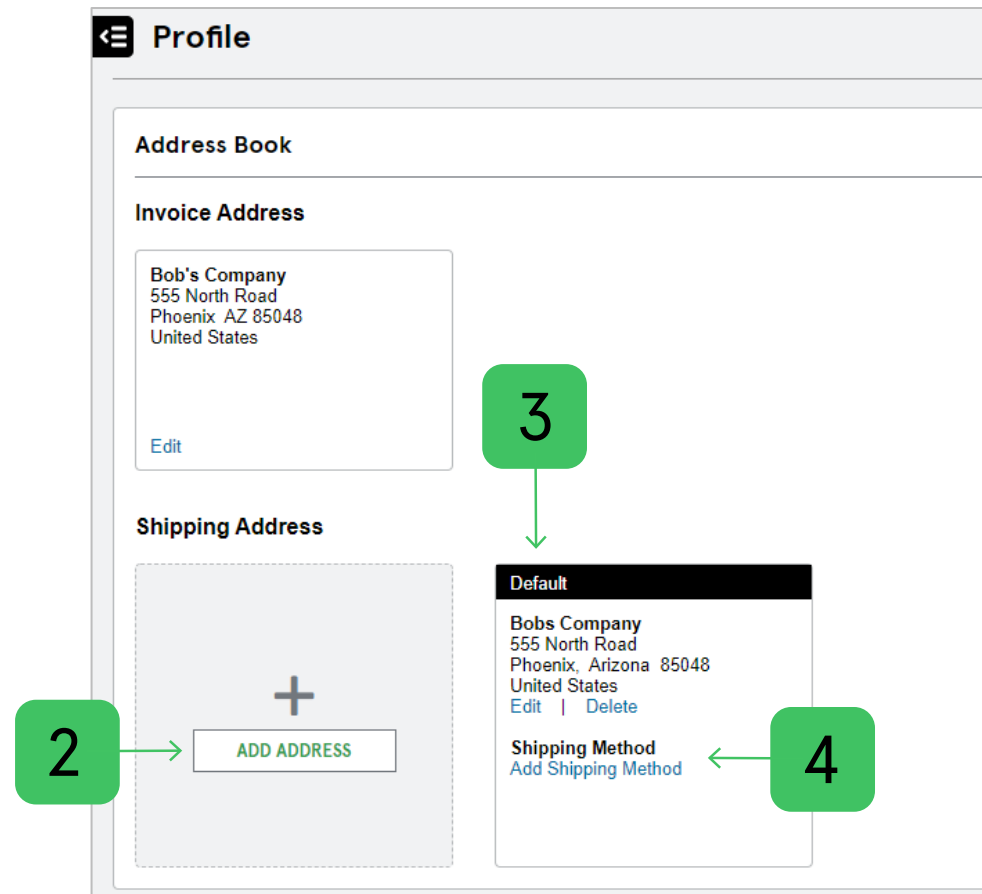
Profile

Address Book

Invoice Address

Bob's Company
555 North Road
Phoenix AZ 85048
United States

Edit

3

Shipping Address

Default

Bobs Company
555 North Road
Phoenix, Arizona 85048
United States
Edit | Delete

+

2

ADD ADDRESS

Shipping Method
Add Shipping Method

4